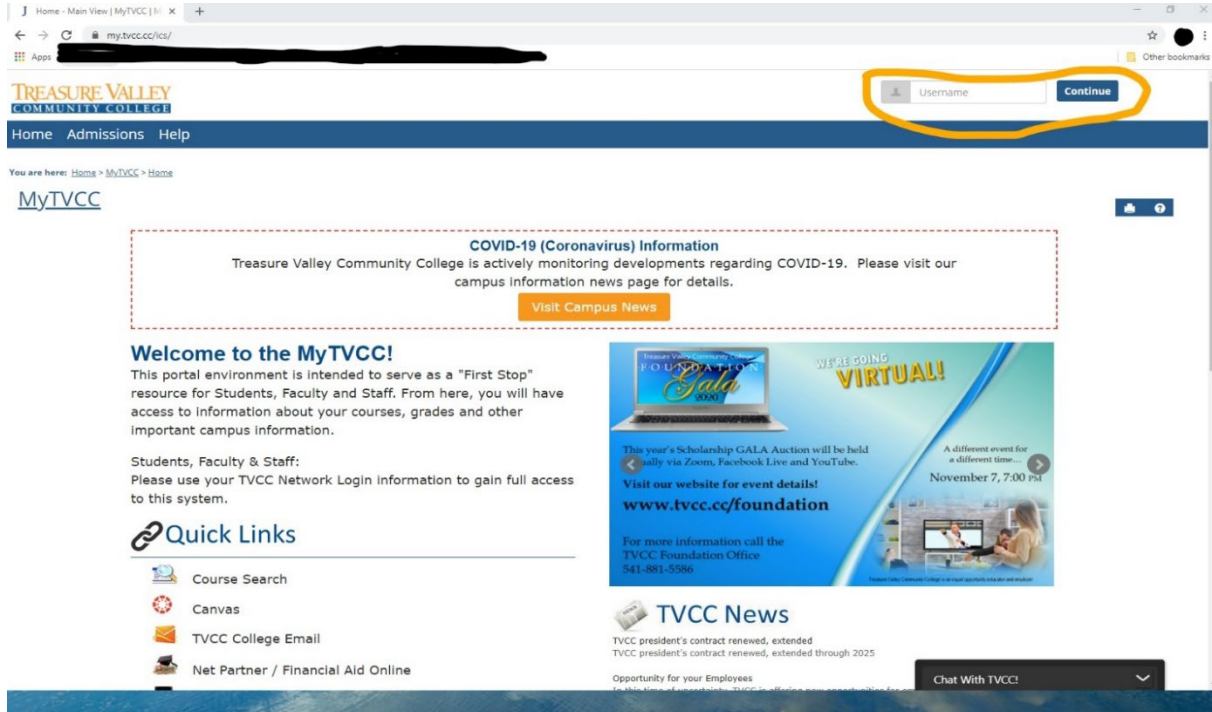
Home - Main View | MyTVCC | M ×  +

my.tvcc.cc/ics/

Apps

Other bookmarks

TREASURE VALLEY
COMMUNITY COLLEGE

Username
Continue

Home  Admissions  Help

You are here: Home > MyTVCC > Home

MyTVCC

COVID-19 (Coronavirus) Information
Treasure Valley Community College is actively monitoring developments regarding COVID-19. Please visit our campus information news page for details.

Visit Campus News

Welcome to the MyTVCC!
This portal environment is intended to serve as a "First Stop" resource for Students, Faculty and Staff. From here, you will have access to information about your courses, grades and other important campus information.

Students, Faculty & Staff:
Please use your TVCC Network Login information to gain full access to this system.

Quick Links

Course Search

Canvas

TVCC College Email

Net Partner / Financial Aid Online

Treasure Valley Community College
FOUNDATION
Gala
2020
WE'RE GOING
VIRTUAL!
This year's Scholarship GALA Auction will be held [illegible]ally via Zoom, Facebook Live and YouTube.
A different event for a different time...
November 7, 7:00 PM
Visit our website for event details!
www.tvcc.cc/foundation
For more information call the TVCC Foundation Office
541-881-5586
Treasure Valley Community College is an equal opportunity educator and employer.

TVCC News
TVCC president's contract renewed, extended
TVCC president's contract renewed, extended through 2025

Opportunity for your Employees
In this time of uncertainty, TVCC is offering new opportunities for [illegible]

Chat With TVCC!